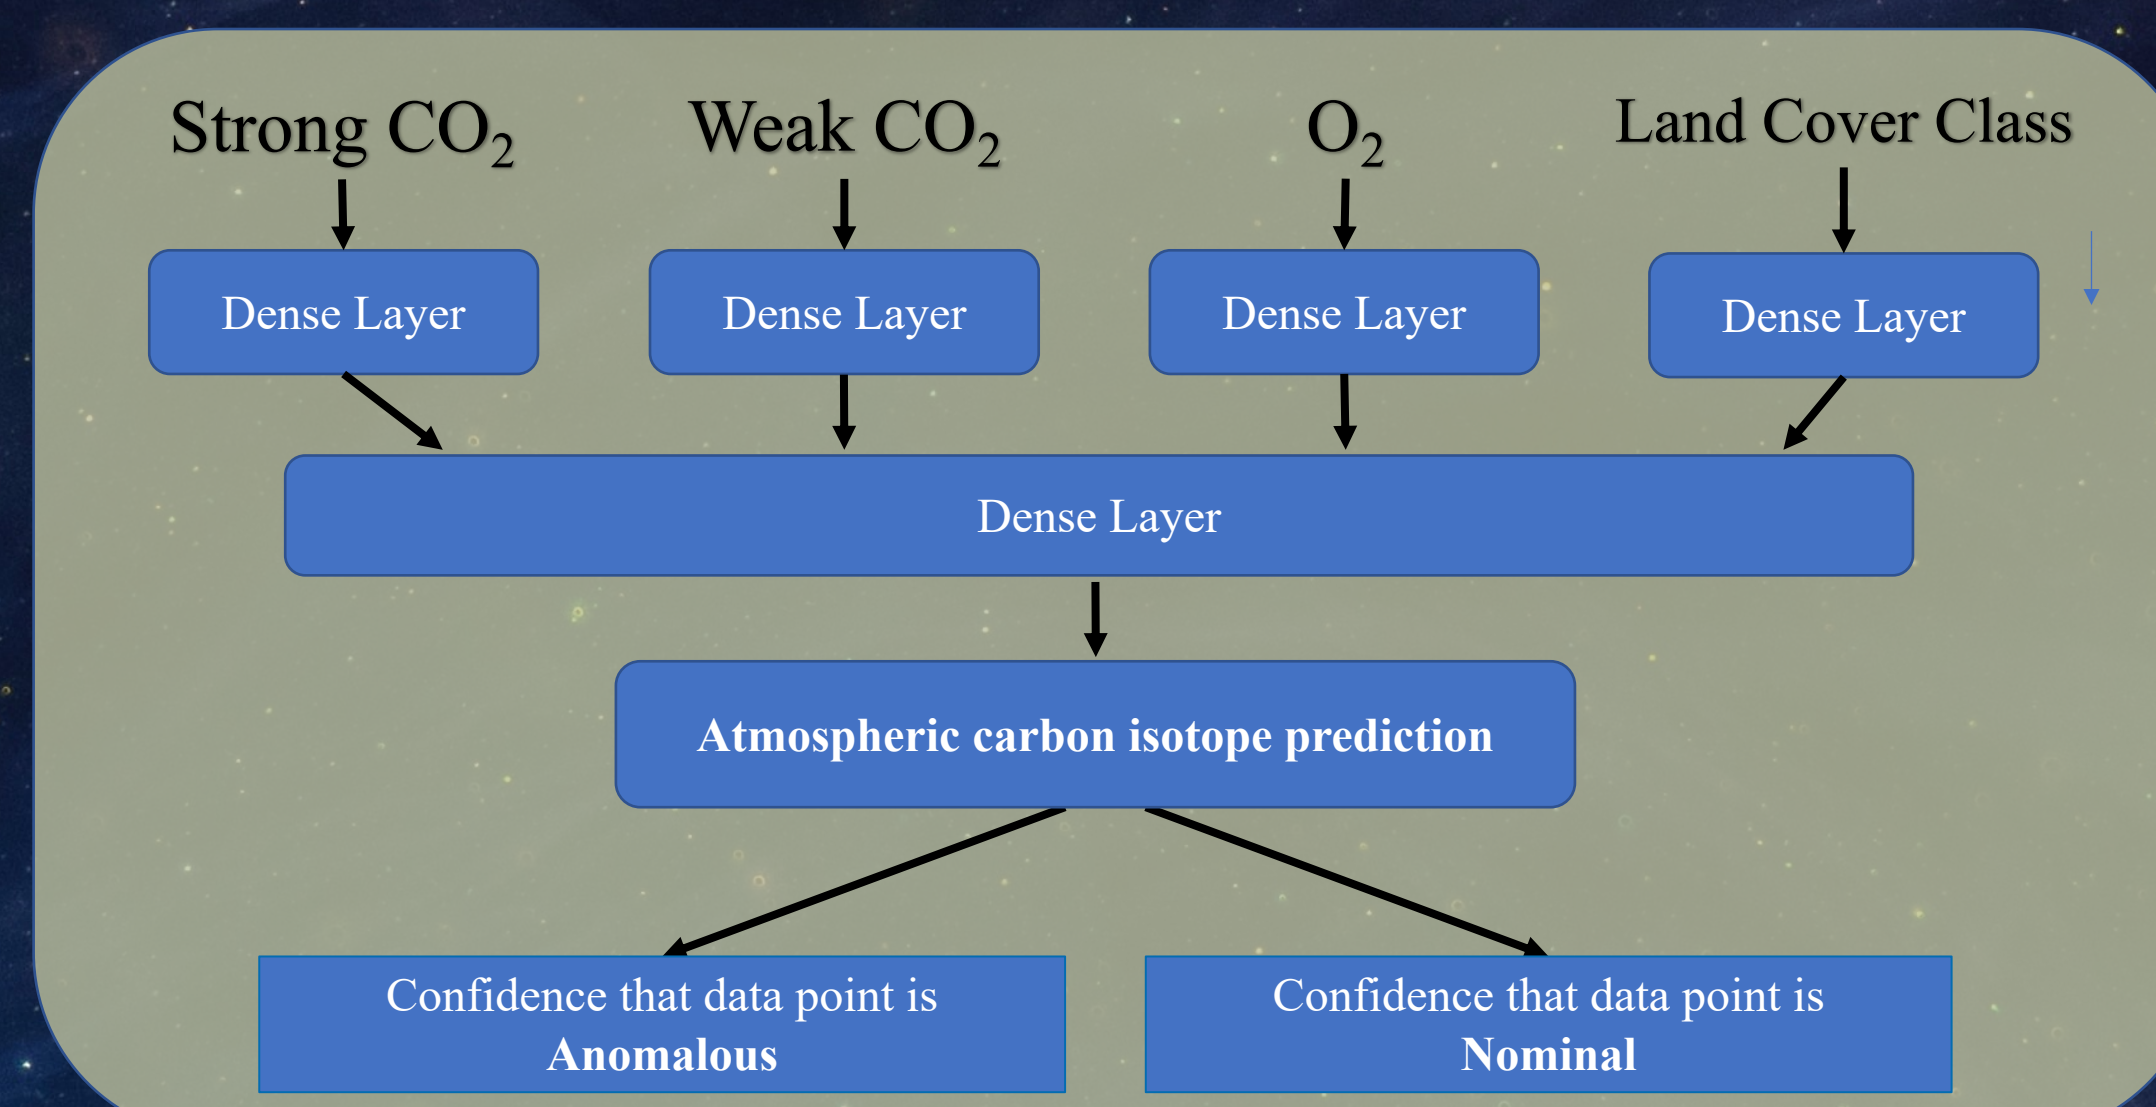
Strong $CO_2$

Weak $CO_2$

$O_2$

Land Cover Class

Dense Layer

Dense Layer

Dense Layer

Dense Layer

Dense Layer

Atmospheric carbon isotope prediction

Confidence that data point is **Anomalous**

Confidence that data point is **Nominal**